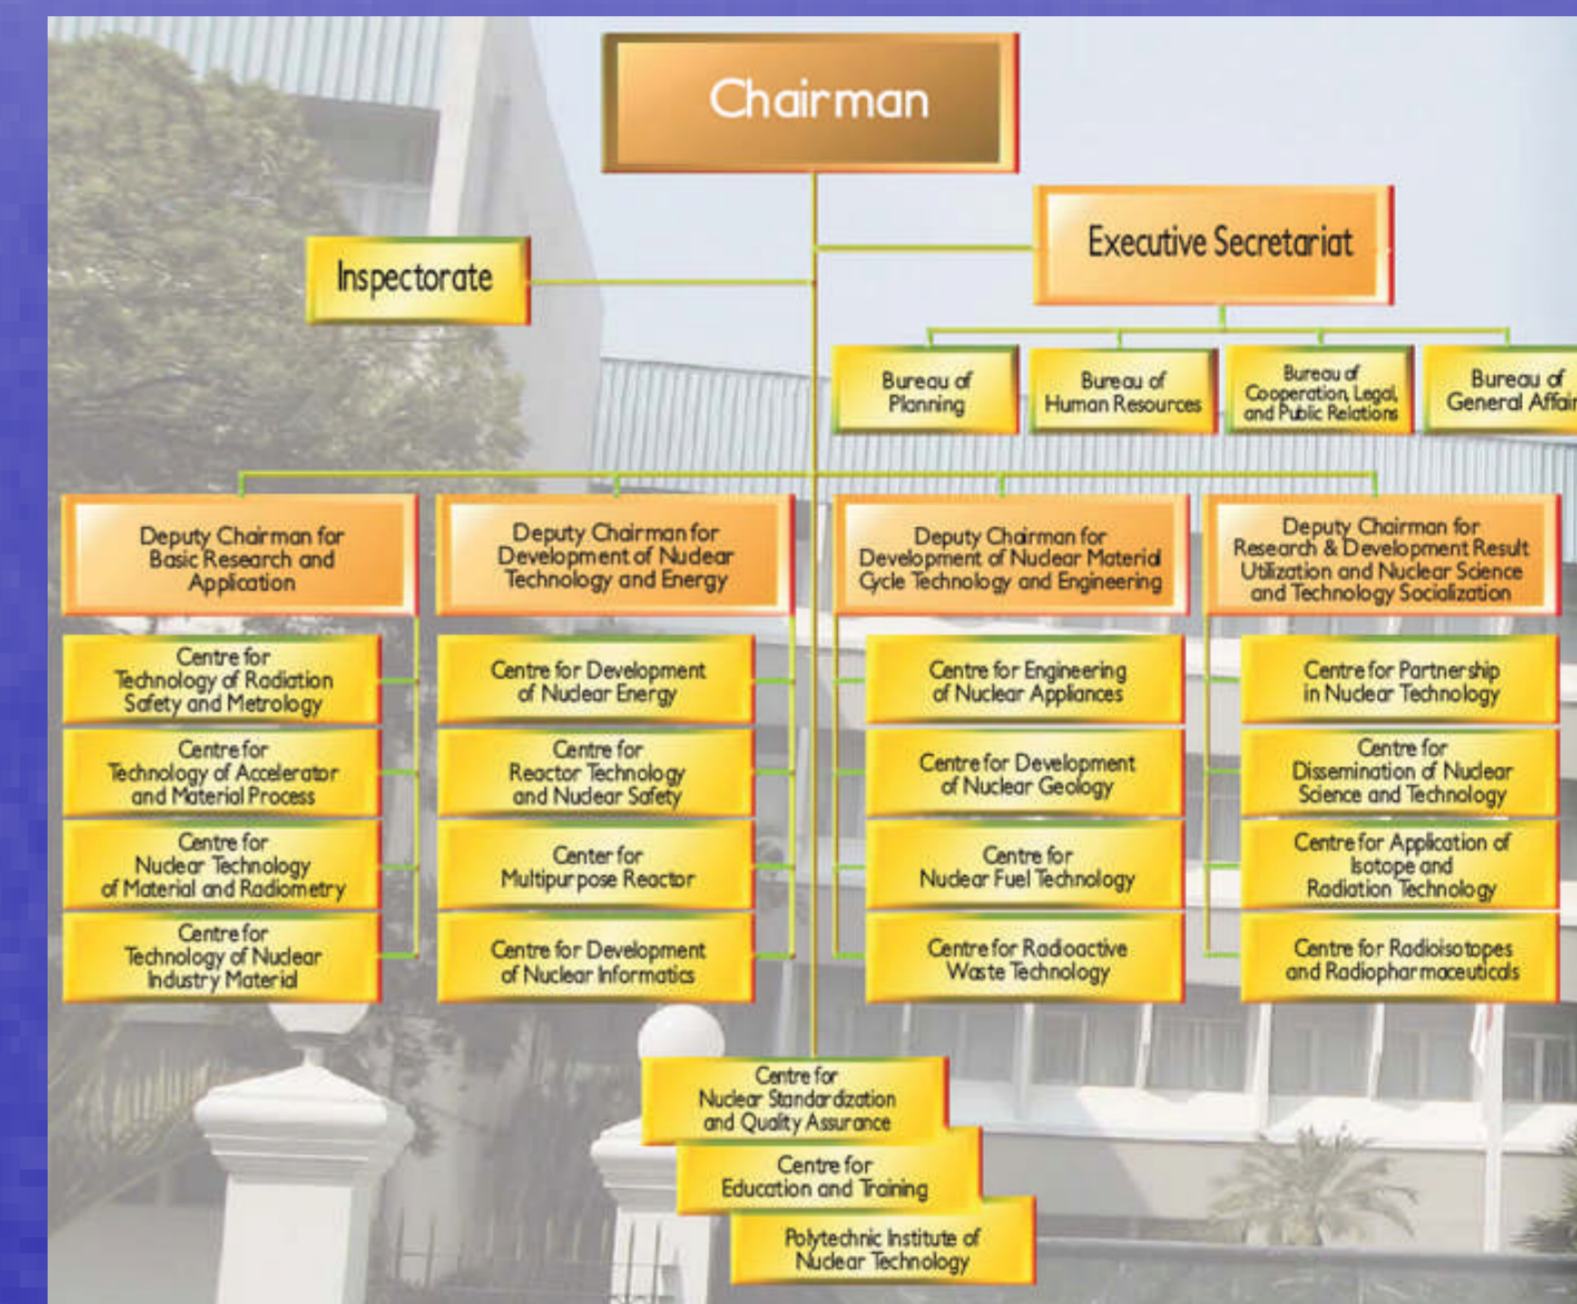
Chairman

Executive Secretariat

Inspectorate

Bureau of Planning

Bureau of Human Resources

Bureau of Cooperation, Legal, and Public Relations

Bureau of General Affair

Deputy Chairman for Basic Research and Application

Deputy Chairman for Development of Nuclear Technology and Energy

Deputy Chairman for Development of Nuclear Material Cycle Technology and Engineering

Deputy Chairman for Research & Development Result Utilization and Nuclear Science and Technology Socialization

Centre for Technology of Radiation Safety and Metrology

Centre for Technology of Accelerator and Material Process

Centre for Nuclear Technology of Material and Radiometry

Centre for Technology of Nuclear Industry Material

Centre for Development of Nuclear Energy

Centre for Reactor Technology and Nuclear Safety

Center for Multipurpose Reactor

Centre for Development of Nuclear Informatics

Centre for Engineering of Nuclear Appliances

Centre for Development of Nuclear Geology

Centre for Nuclear Fuel Technology

Centre for Radioactive Waste Technology

Centre for Partnership in Nuclear Technology

Centre for Dissemination of Nuclear Science and Technology

Centre for Application of Isotope and Radiation Technology

Centre for Radioisotopes and Radiopharmaceuticals

Centre for Nuclear Standardization and Quality Assurance

Centre for Education and Training

Polytechnic Institute of Nuclear Technology